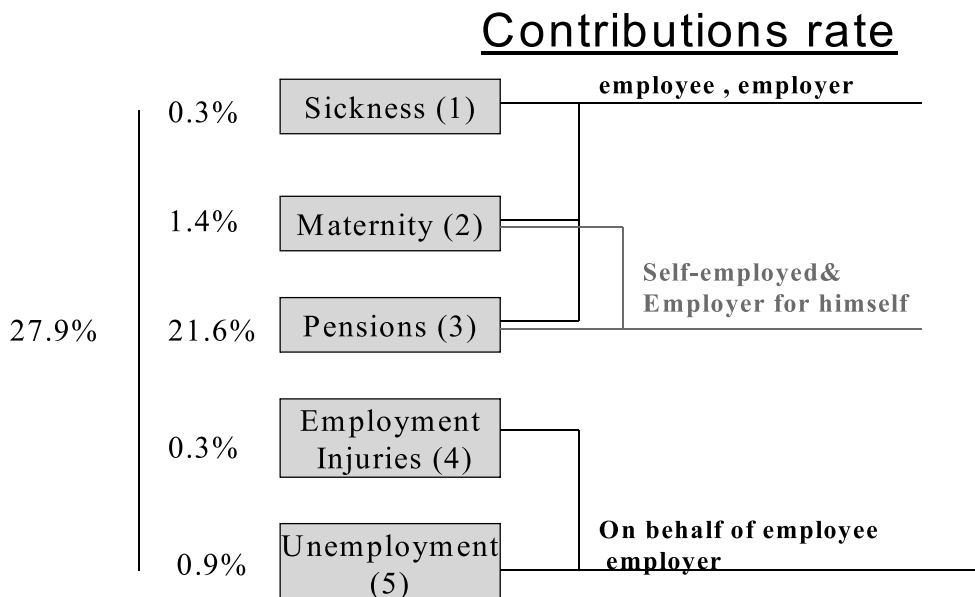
Contributions rate

27.9%

0.3% Sickness (1)

1.4% Maternity (2)

21.6% Pensions (3)

0.3% Employment Injuries (4)

0.9% Unemployment (5)

employee , employer

Self-employed& Employer for himself

On behalf of employee employer